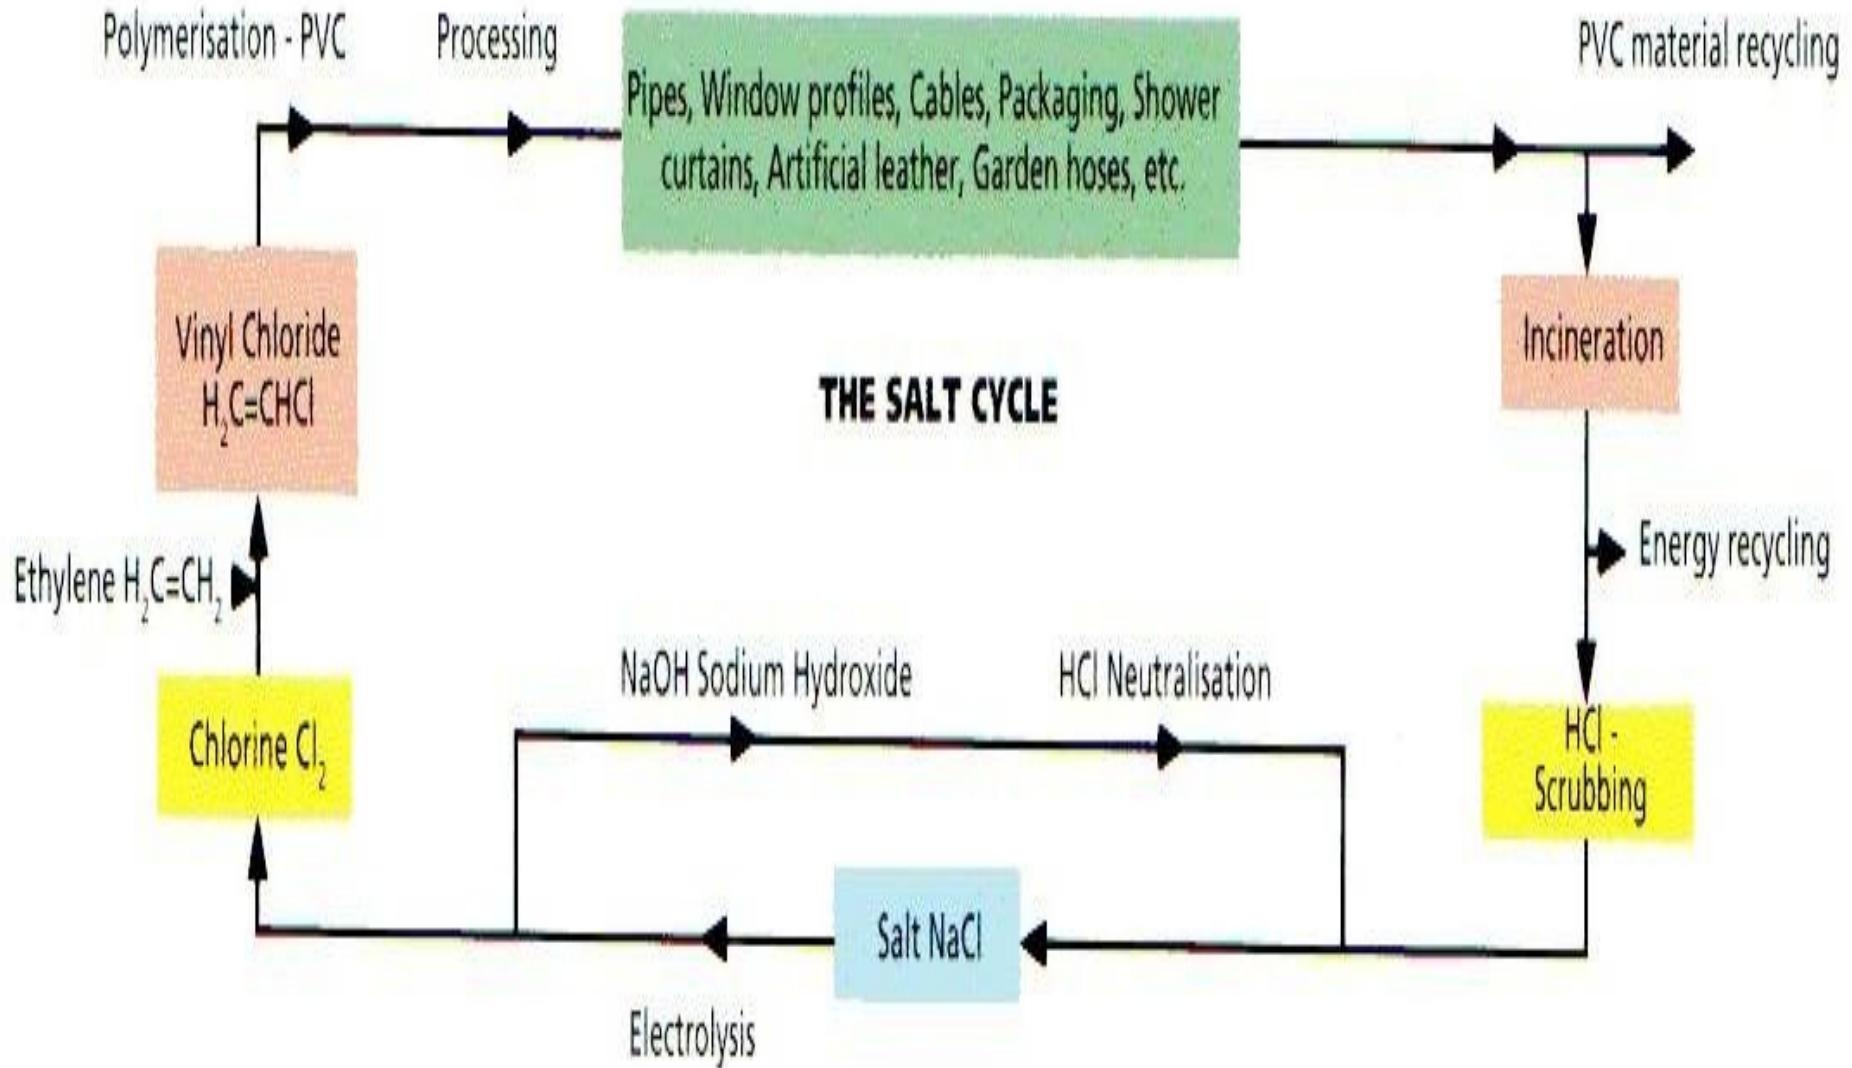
Polymerisation - PVC

Processing

Pipes, Window profiles, Cables, Packaging, Shower curtains, Artificial leather, Garden hoses, etc.

PVC material recycling

Vinyl Chloride $H_2C=CHCl$

THE SALT CYCLE

Incineration

Energy recycling

Ethylene $H_2C=CH_2$

NaOH Sodium Hydroxide

HCl Neutralisation

Chlorine $Cl_2$

HCl - Scrubbing

Salt NaCl

Electrolysis